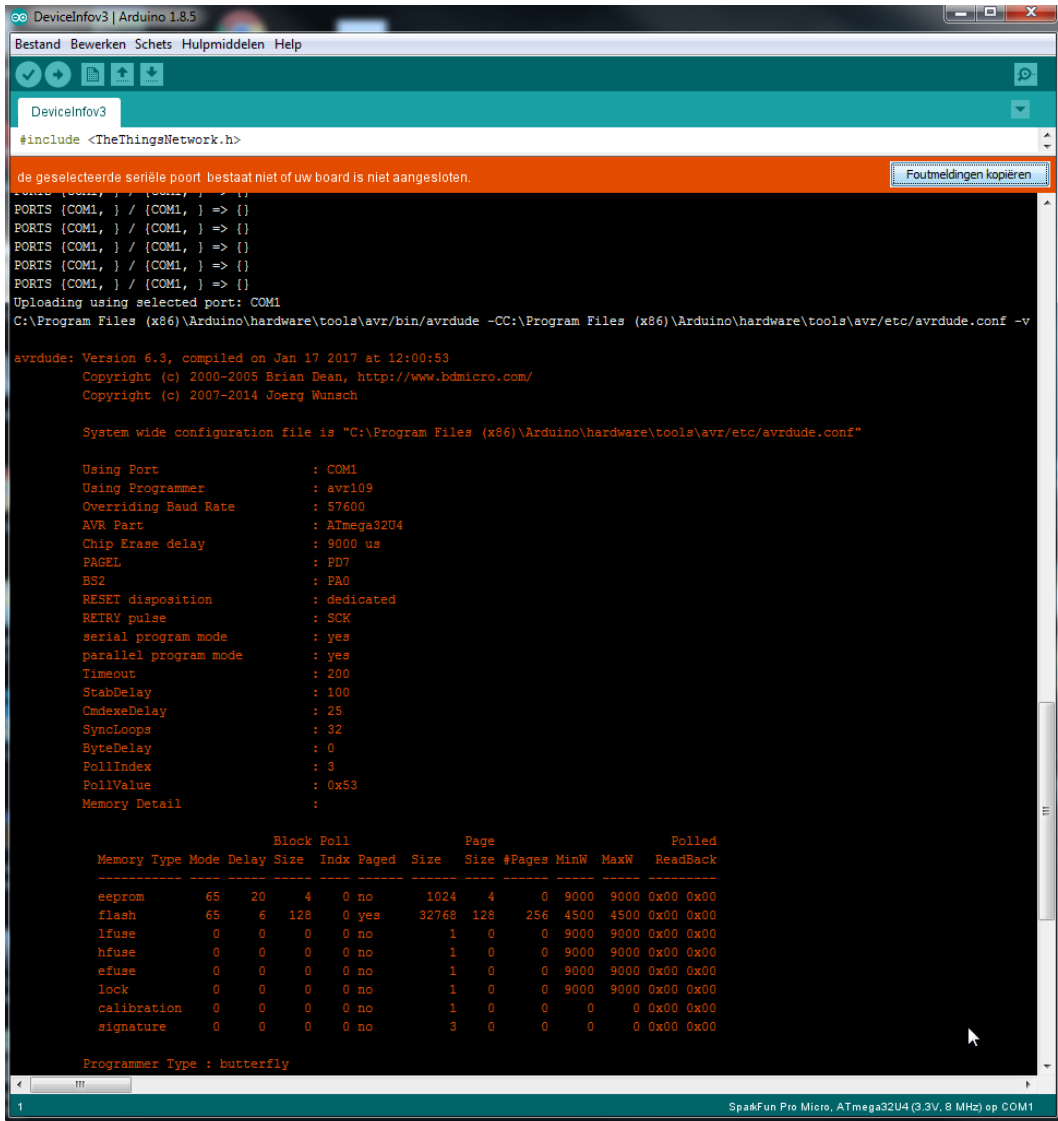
DeviceInfov3 | Arduino 1.8.5

Bestand Bewerken Schets Hulpmiddelen Help

DeviceInfov3

#include <TheThingsNetwork.h>

de geselecteerde seriële poort bestaat niet of uw board is niet aangesloten.

Foutmeldingen kopiëren

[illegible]
PORTS {COM1, } / {COM1, } => {}
PORTS {COM1, } / {COM1, } => {}
PORTS {COM1, } / {COM1, } => {}
PORTS {COM1, } / {COM1, } => {}
PORTS {COM1, } / {COM1, } => {}
Uploading using selected port: COM1
C:\Program Files (x86)\Arduino\hardware\tools\avr/bin/avrdude -CC:\Program Files (x86)\Arduino\hardware\tools\avr/etc/avrdude.conf -v

avrdude: Version 6.3, compiled on Jan 17 2017 at 12:00:53
Copyright (c) 2000-2005 Brian Dean, http://www.bdmicro.com/
Copyright (c) 2007-2014 Joerg Wunsch

System wide configuration file is "C:\Program Files (x86)\Arduino\hardware\tools\avr/etc/avrdude.conf"

Using Port : COM1
Using Programmer : avr109
Overriding Baud Rate : 57600
AVR Part : ATmega32U4
Chip Erase delay : 9000 us
PAGEL : PD7
BS2 : PA0
RESET disposition : dedicated
RETRY pulse : SCK
serial program mode : yes
parallel program mode : yes
Timeout : 200
StabDelay : 100
CmdexeDelay : 25
SyncLoops : 32
ByteDelay : 0
PollIndex : 3
PollValue : 0x53
Memory Detail :

| Memory Type | Mode | Delay | Block Size | Poll Indx | Paged | Size | Page Size | #Pages | MinW | MaxW | Polled ReadBack |
|---|---|---|---|---|---|---|---|---|---|---|---|
| eeprom | 65 | 20 | 4 | 0 | no | 1024 | 4 | 0 | 9000 | 9000 | 0x00 0x00 |
| flash | 65 | 6 | 128 | 0 | yes | 32768 | 128 | 256 | 4500 | 4500 | 0x00 0x00 |
| lfuse | 0 | 0 | 0 | 0 | no | 1 | 0 | 0 | 9000 | 9000 | 0x00 0x00 |
| hfuse | 0 | 0 | 0 | 0 | no | 1 | 0 | 0 | 9000 | 9000 | 0x00 0x00 |
| efuse | 0 | 0 | 0 | 0 | no | 1 | 0 | 0 | 9000 | 9000 | 0x00 0x00 |
| lock | 0 | 0 | 0 | 0 | no | 1 | 0 | 0 | 9000 | 9000 | 0x00 0x00 |
| calibration | 0 | 0 | 0 | 0 | no | 1 | 0 | 0 | 0 | 0 | 0x00 0x00 |
| signature | 0 | 0 | 0 | 0 | no | 3 | 0 | 0 | 0 | 0 | 0x00 0x00 |

Programmer Type : butterfly

1

SparkFun Pro Micro, ATmega32U4 (3.3V, 8 MHz) op COM1